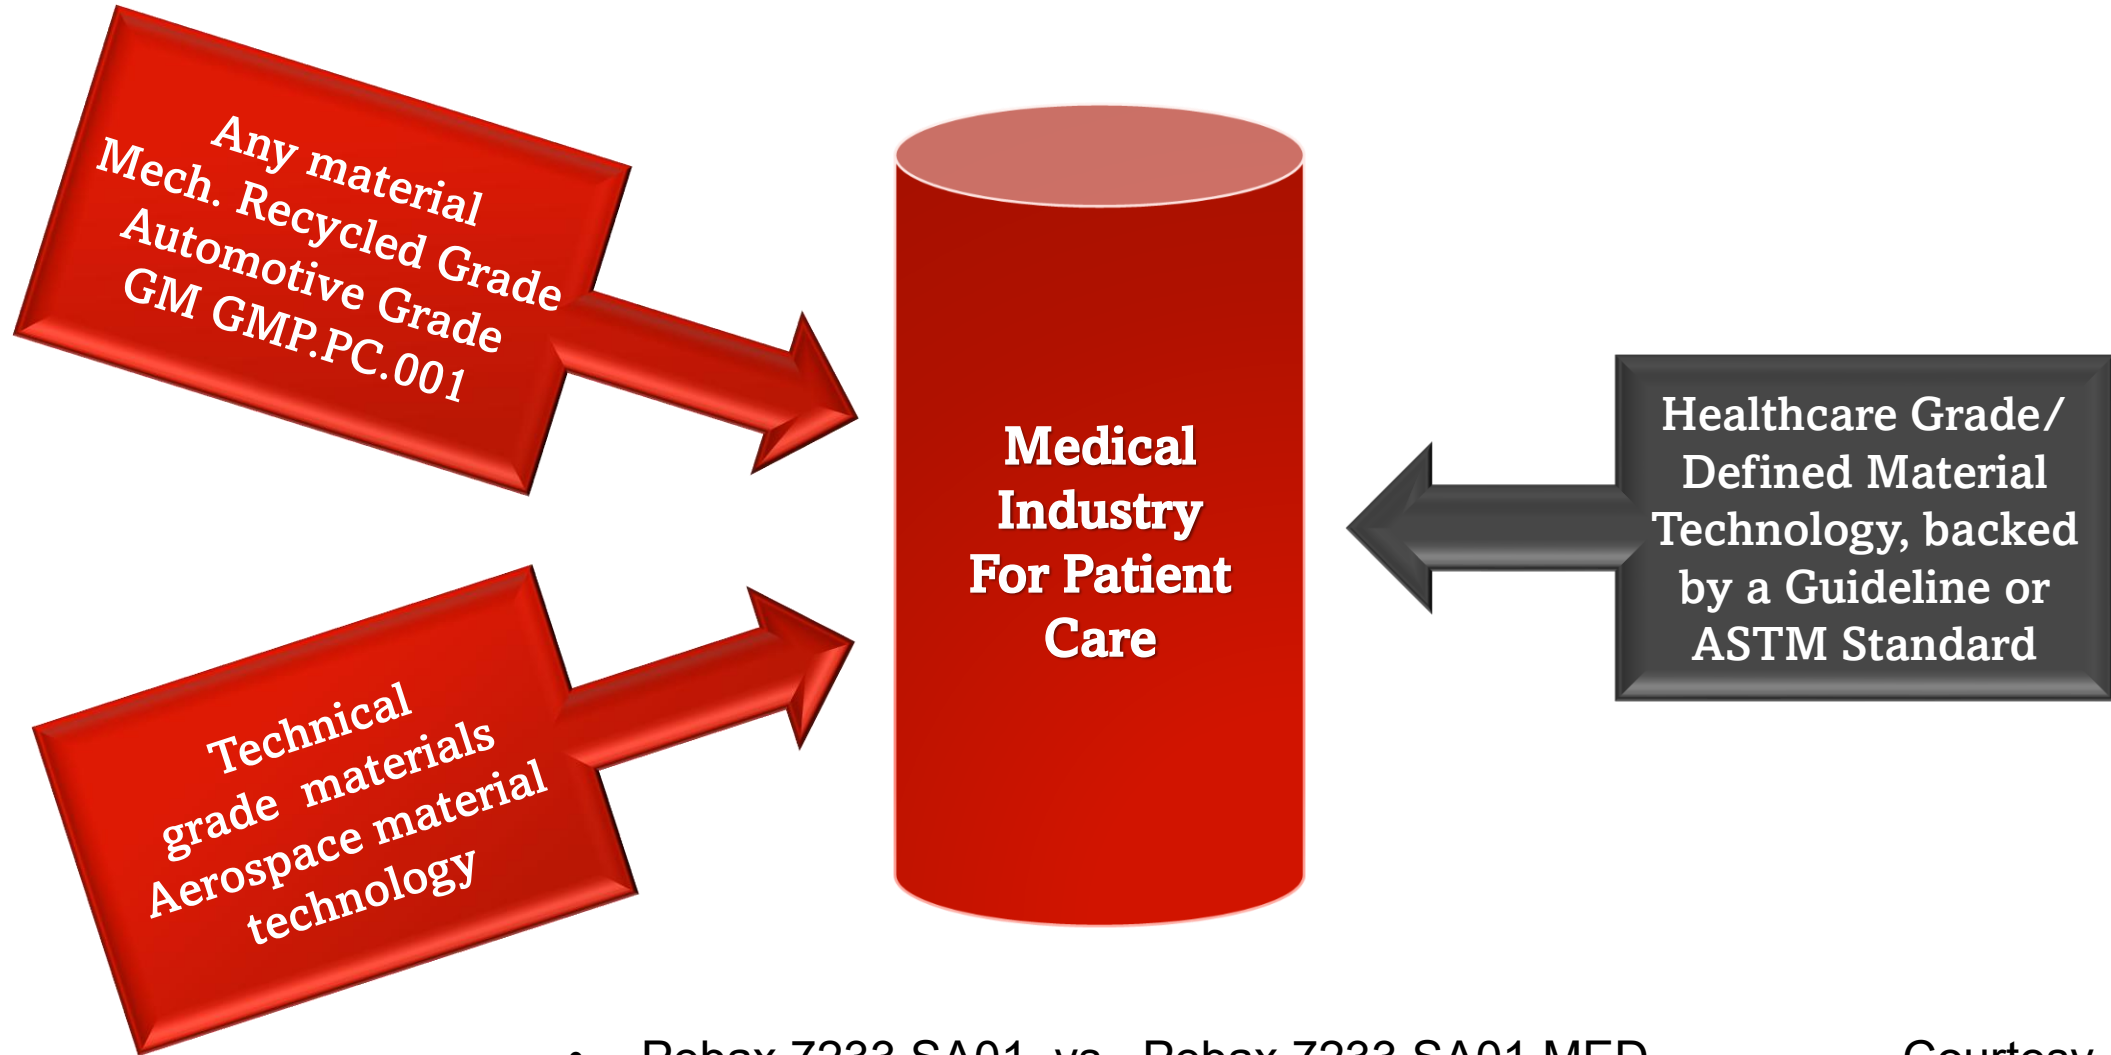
Any material
Mech. Recycled Grade
Automotive Grade
GM GMP.PC.001

Technical grade materials
Aerospace material technology

Medical Industry For Patient Care

Healthcare Grade/ Defined Material Technology, backed by a Guideline or ASTM Standard

• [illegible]